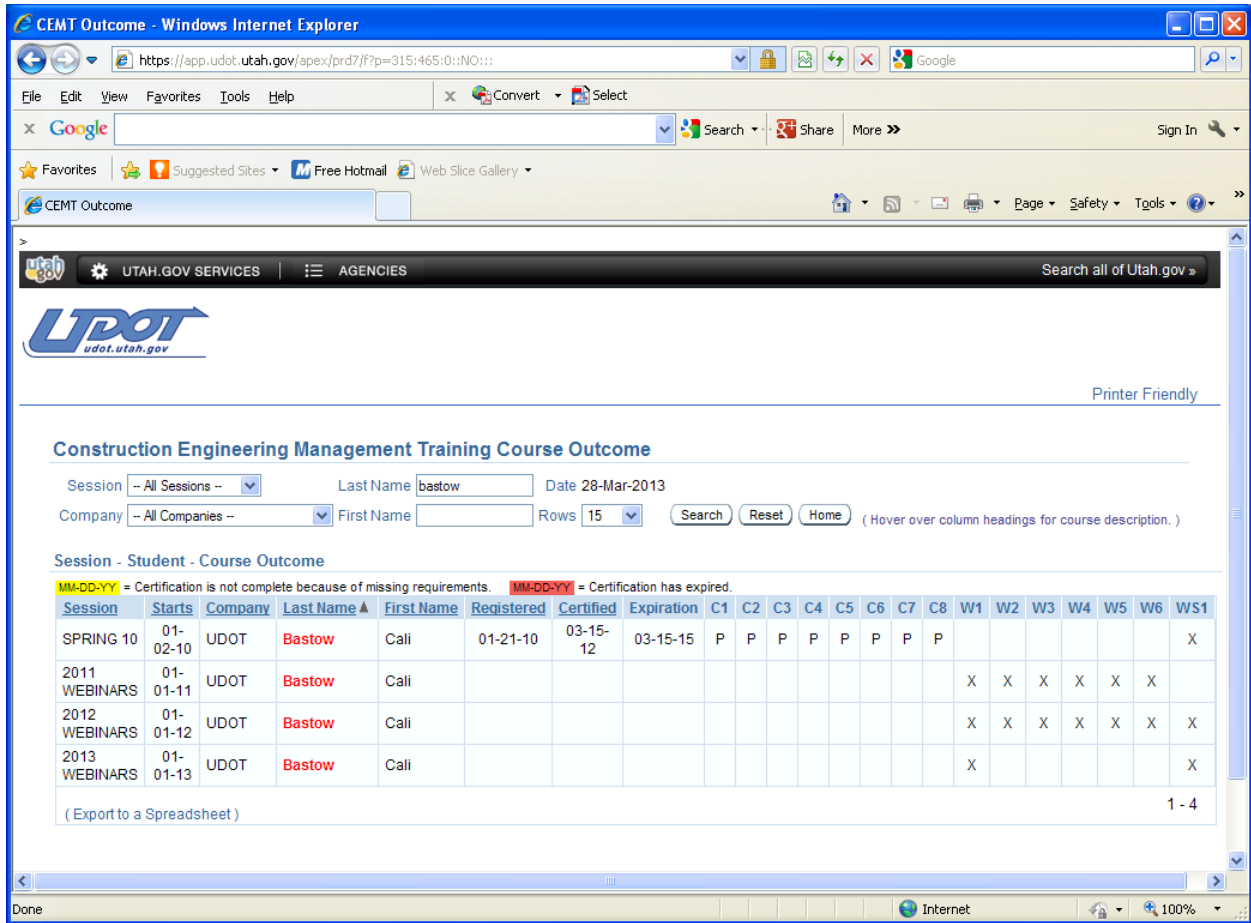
CEMT Outcome - Windows Internet Explorer

https://app.udot.utah.gov/apex/prd7/f?p=315:465:0::NO:::

Google

File Edit View Favorites Tools Help

Convert Select

Google

Search Share More »

Sign In

Favorites Suggested Sites Free Hotmail Web Slice Gallery

CEMT Outcome

Page Safety Tools

>

utah.gov UTAH.GOV SERVICES AGENCIES Search all of Utah.gov »

UDOT udot.utah.gov

Printer Friendly

Construction Engineering Management Training Course Outcome

Session -- All Sessions -- Last Name bastow Date 28-Mar-2013

Company -- All Companies -- First Name Rows 15 Search Reset Home ( Hover over column headings for course description. )

Session - Student - Course Outcome

MM-DD-YY = Certification is not complete because of missing requirements. MM-DD-YY = Certification has expired.

| Session | Starts | Company | Last Name ▲ | First Name | Registered | Certified | Expiration | C1 | C2 | C3 | C4 | C5 | C6 | C7 | C8 | W1 | W2 | W3 | W4 | W5 | W6 | WS1 |
|---|---|---|---|---|---|---|---|---|---|---|---|---|---|---|---|---|---|---|---|---|---|---|
| SPRING 10 | 01-02-10 | UDOT | Bastow | Cali | 01-21-10 | 03-15-12 | 03-15-15 | P | P | P | P | P | P | P | P | | | | | | | X |
| 2011 WEBINARS | 01-01-11 | UDOT | Bastow | Cali | | | | | | | | | | | | X | X | X | X | X | X | |
| 2012 WEBINARS | 01-01-12 | UDOT | Bastow | Cali | | | | | | | | | | | | X | X | X | X | X | X | X |
| 2013 WEBINARS | 01-01-13 | UDOT | Bastow | Cali | | | | | | | | | | | | X | | | | | | X |

1 - 4

( Export to a Spreadsheet )

Done Internet 100%